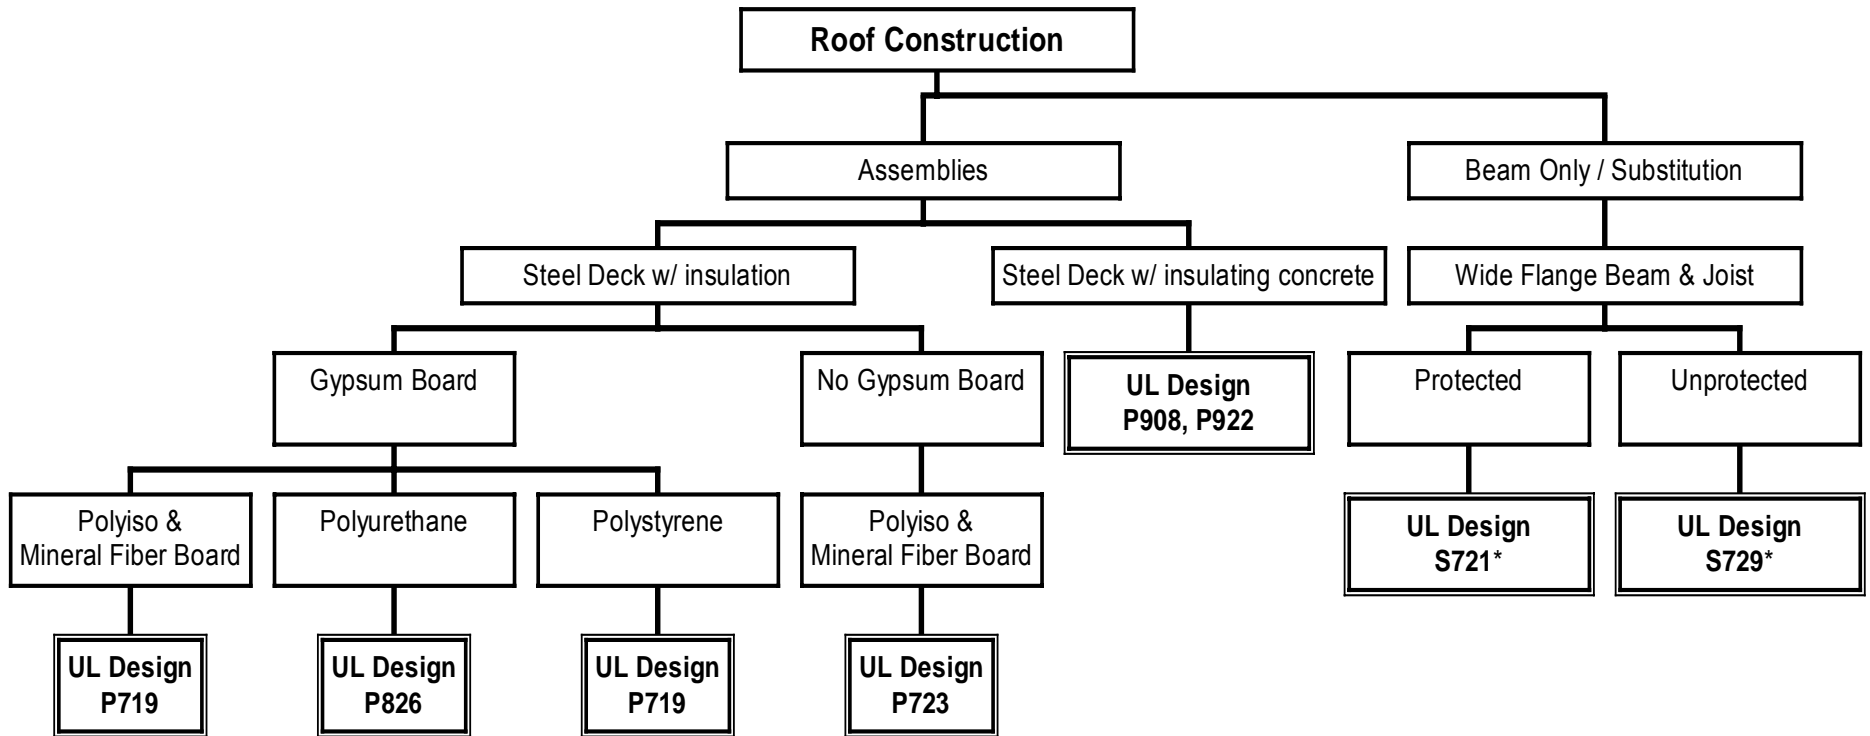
Roof Construction

Assemblies

Beam Only / Substitution

Steel Deck w/ insulation

Steel Deck w/ insulating concrete

Wide Flange Beam & Joist

Gypsum Board

No Gypsum Board

UL Design P908, P922

Protected

Unprotected

Polyiso & Mineral Fiber Board

Polyurethane

Polystyrene

Polyiso & Mineral Fiber Board

UL Design S721*

UL Design S729*

UL Design P719

UL Design P826

UL Design P719

UL Design P723